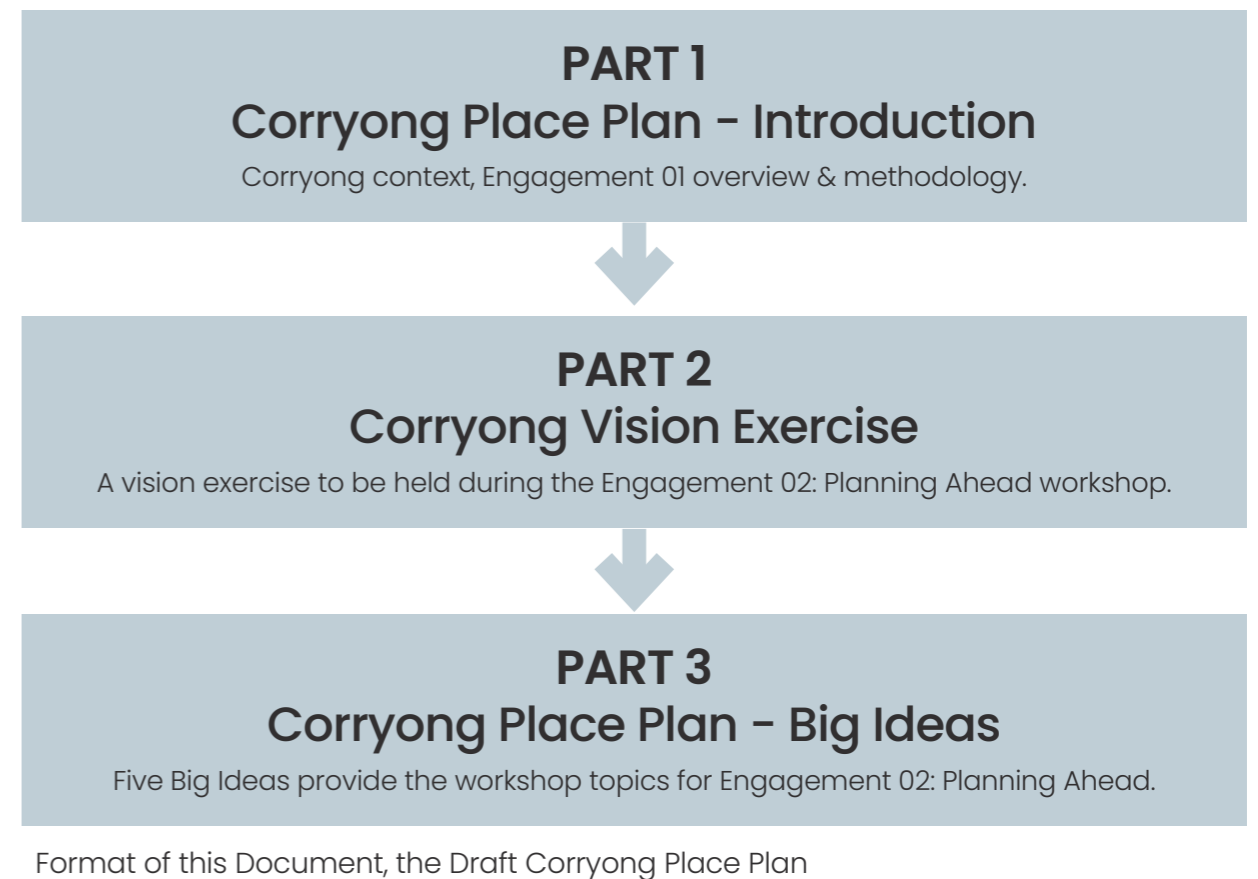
PART 1
Corryong Place Plan - Introduction
Corryong context, Engagement 01 overview & methodology.

PART 2
Corryong Vision Exercise
A vision exercise to be held during the Engagement 02: Planning Ahead workshop.

PART 3
Corryong Place Plan - Big Ideas
Five Big Ideas provide the workshop topics for Engagement 02: Planning Ahead.

Format of this Document, the Draft Corryong Place Plan